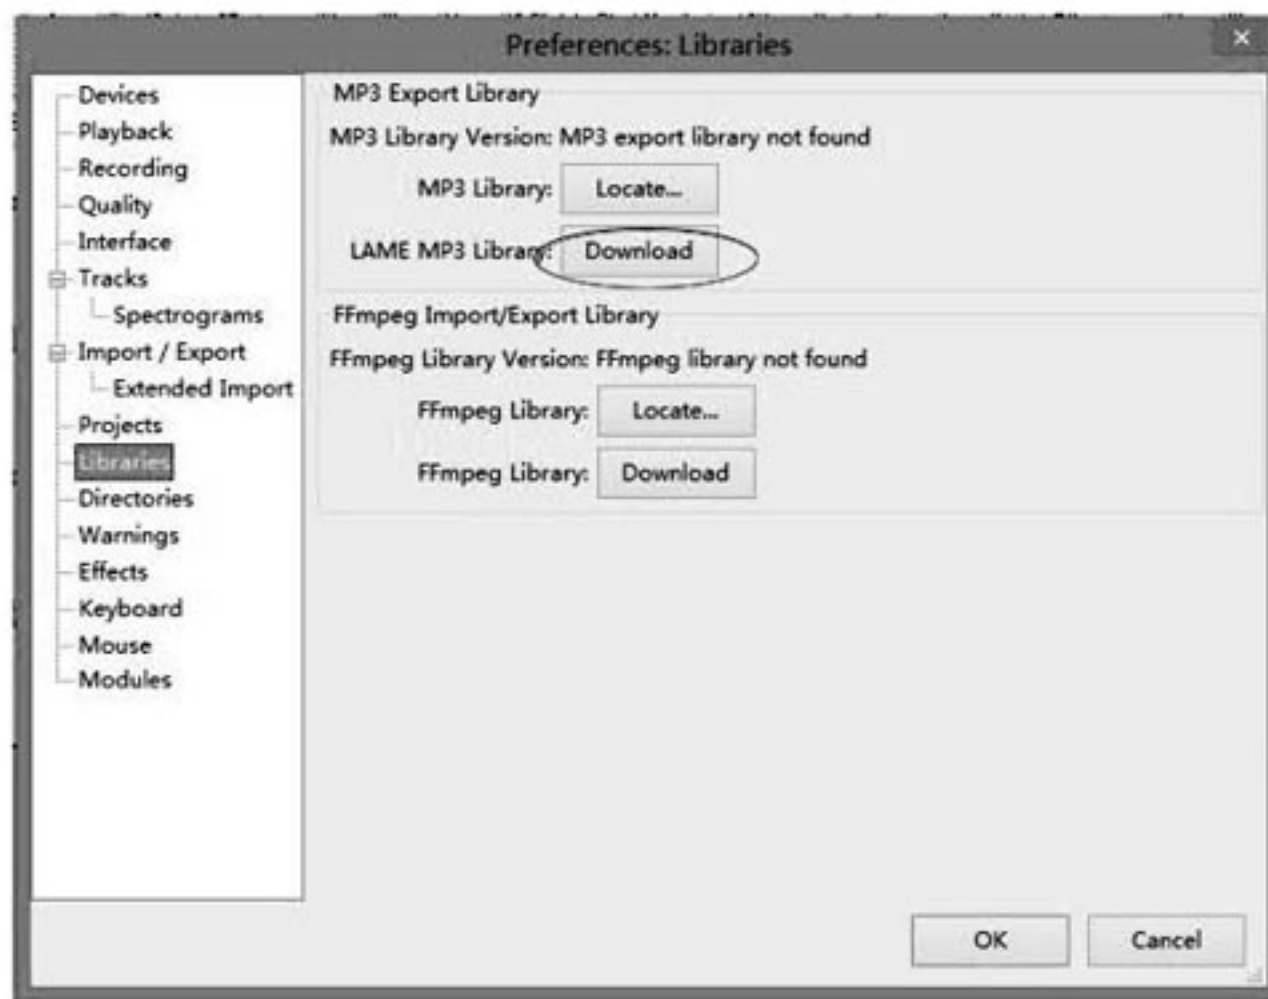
Preferences: Libraries

×

Devices
Playback
Recording
Quality
Interface
Tracks
Spectrograms
Import / Export
Extended Import
Projects
Libraries
Directories
Warnings
Effects
Keyboard
Mouse
Modules

MP3 Export Library

MP3 Library Version: MP3 export library not found

MP3 Library: Locate...

LAME MP3 Library: Download

FFmpeg Import/Export Library

FFmpeg Library Version: FFmpeg library not found

FFmpeg Library: Locate...

FFmpeg Library: Download

OK

Cancel